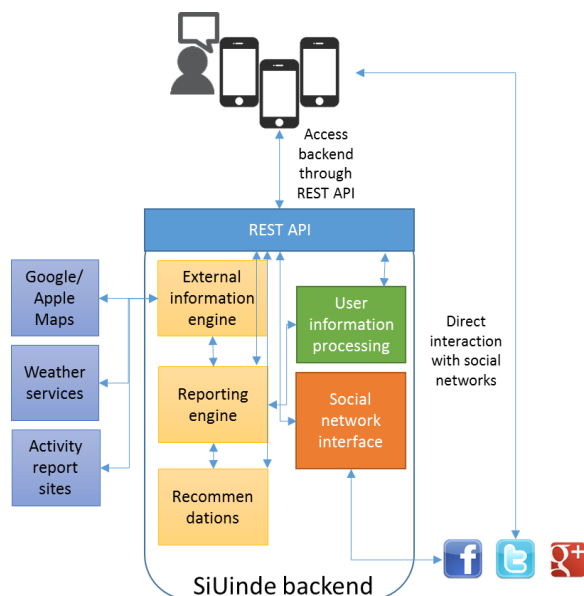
Access backend through REST API

REST API

Google/ Apple Maps

Weather services

Activity report sites

External information engine

Reporting engine

Recommendations

User information processing

Social network interface

Direct interaction with social networks

SiUinde backend

f

g+